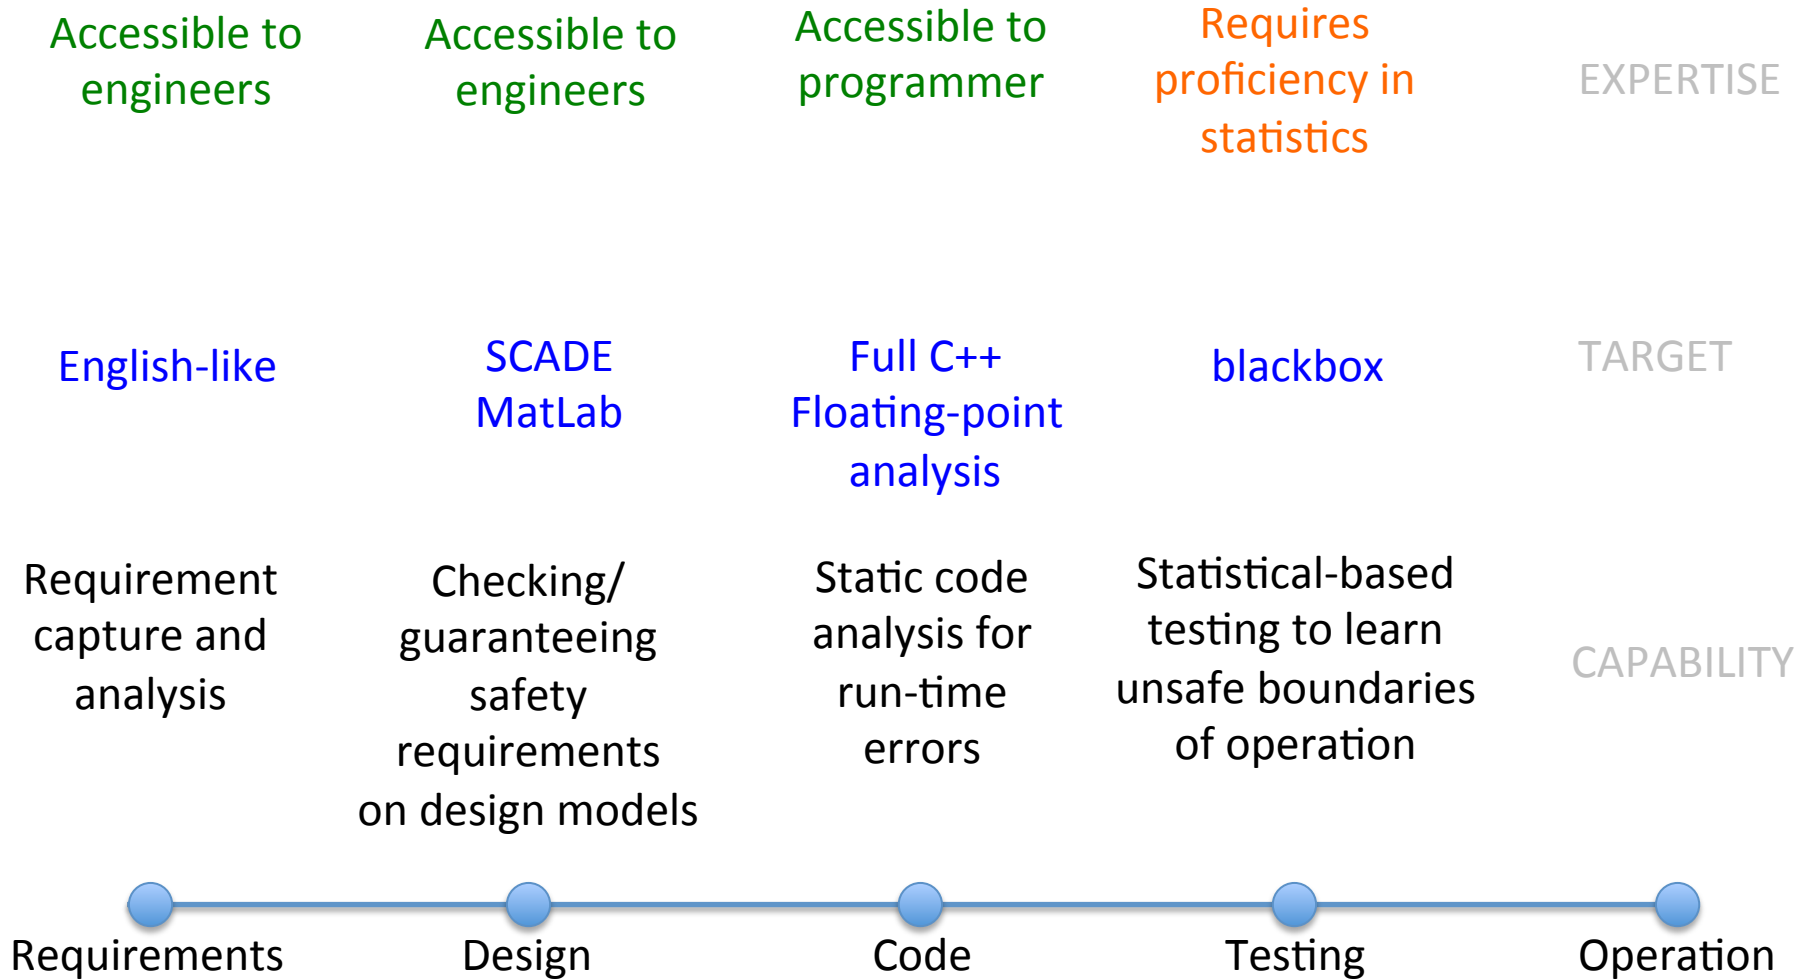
Accessible to engineers

Accessible to engineers

Accessible to programmer

Requires proficiency in statistics

EXPERTISE

English-like

SCADE
MatLab

Full C++
Floating-point analysis

blackbox

TARGET

Requirement capture and analysis

Checking/ guaranteeing safety requirements on design models

Static code analysis for run-time errors

Statistical-based testing to learn unsafe boundaries of operation

CAPABILITY

Requirements

Design

Code

Testing

Operation